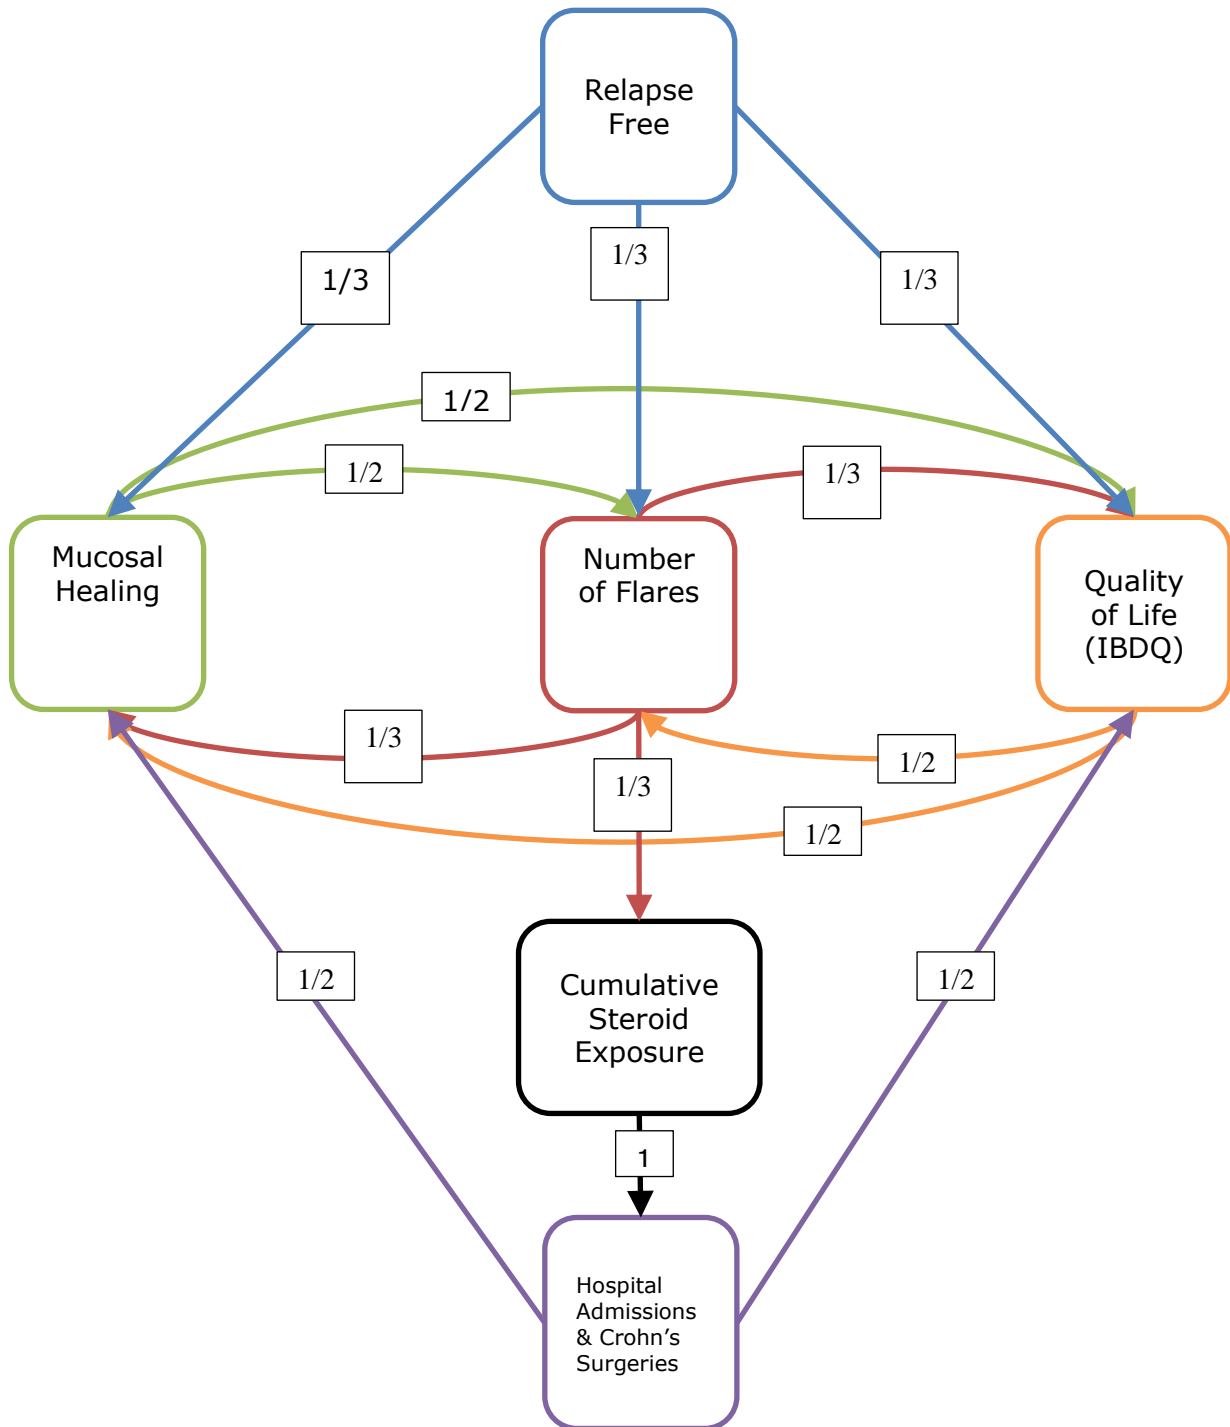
Relapse Free

1/3

1/3

1/3

1/2

1/2

1/3

Mucosal Healing

Number of Flares

Quality of Life (IBDQ)

1/3

1/2

1/3

1/2

Cumulative Steroid Exposure

1/2

1/2

1

Hospital Admissions & Crohn’s Surgeries